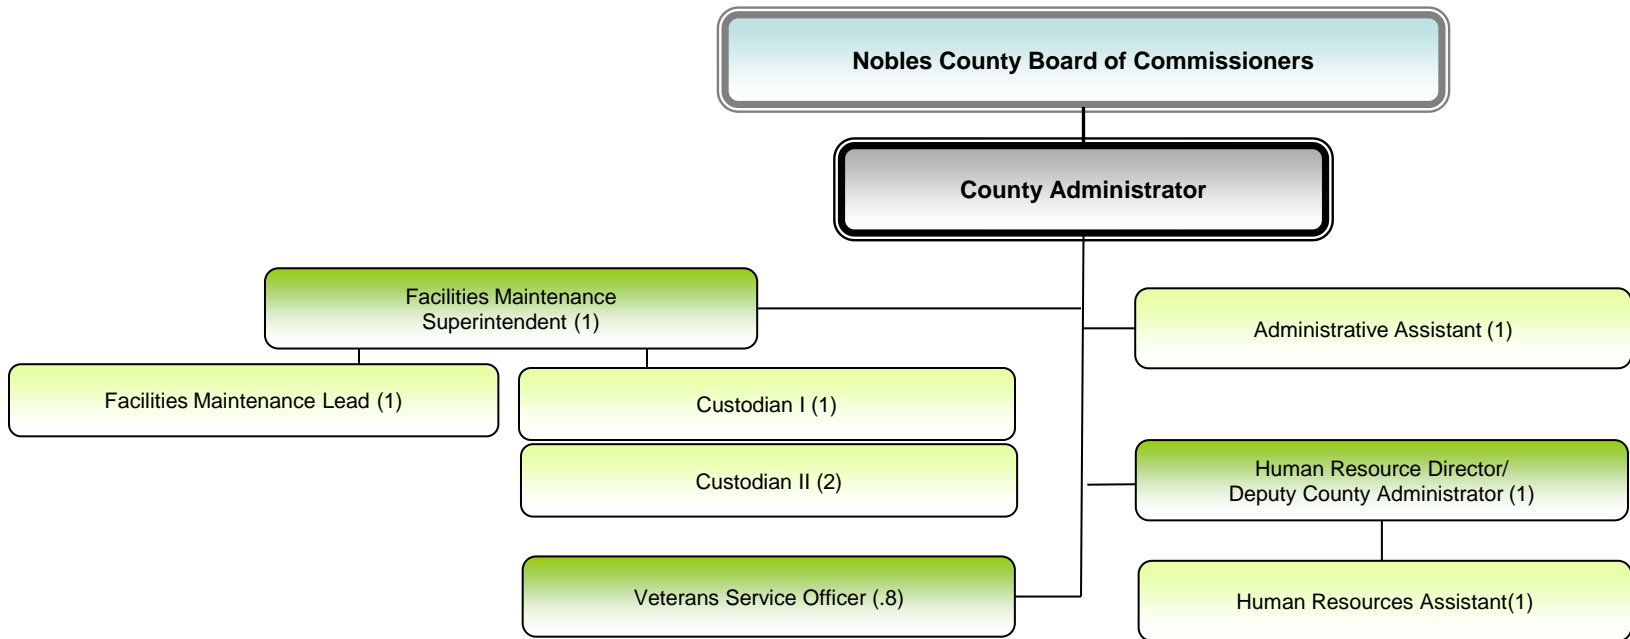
Nobles County Board of Commissioners

County Administrator

Facilities Maintenance Superintendent (1)

Administrative Assistant (1)

Facilities Maintenance Lead (1)

Custodian I (1)

Custodian II (2)

Human Resource Director/ Deputy County Administrator (1)

Veterans Service Officer (.8)

Human Resources Assistant(1)